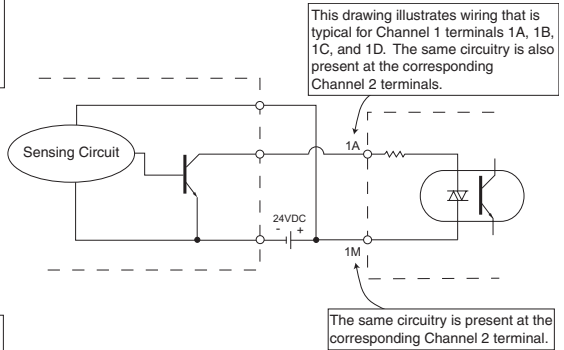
This drawing illustrates wiring that is typical for Channel 1 terminals 1A, 1B, 1C, and 1D. The same circuitry is also present at the corresponding Channel 2 terminals.

Sensing Circuit

1A

24VDC
- +

1M

The same circuitry is present at the corresponding Channel 2 terminal.